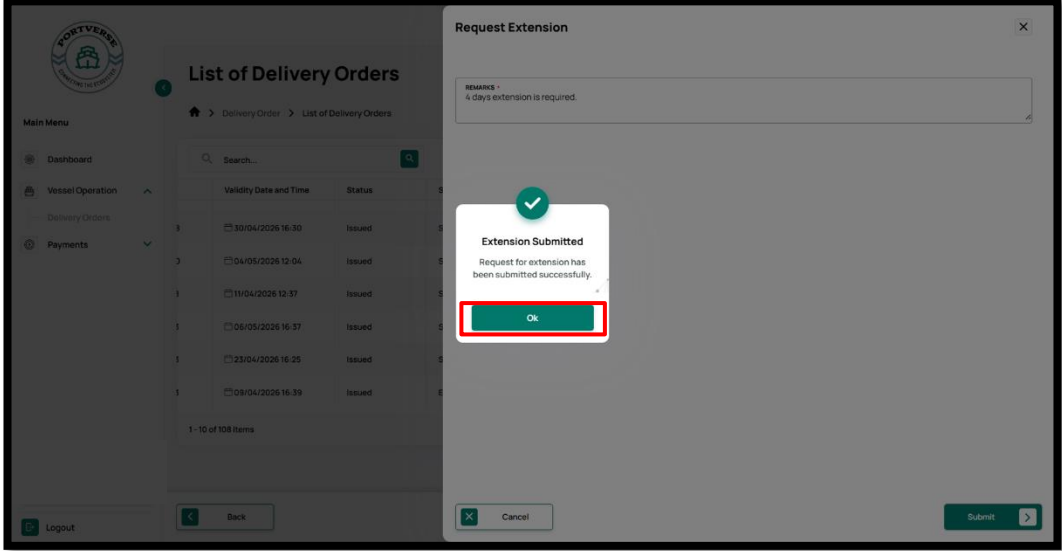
PORTVERSE

Main Menu

Dashboard

Vessel Operation

Delivery Orders

Payments

Logout

List of Delivery Orders

Delivery Order > List of Delivery Orders

Search...

| Validity Date and Time | Status |
|---|---|
| 30/04/2026 16:30 | Issued |
| 04/05/2026 12:04 | Issued |
| 11/04/2026 12:37 | Issued |
| 06/05/2026 16:37 | Issued |
| 23/04/2026 16:25 | Issued |
| 09/04/2026 16:39 | Issued |

1 - 10 of 108 items

Back

Request Extension

REMARKS *
4 days extension is required.

Extension Submitted

Request for extension has been submitted successfully.

Ok

Cancel

Submit